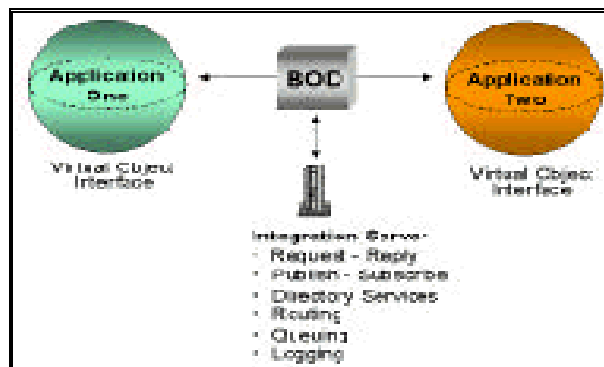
Application One

BOD

Application Two

Virtual Object Interface

Virtual Object Interface

Integration Server
- Request - Reply
- Publish - Subscribe
- Directory Services
- Routing
- Queuing
- Logging